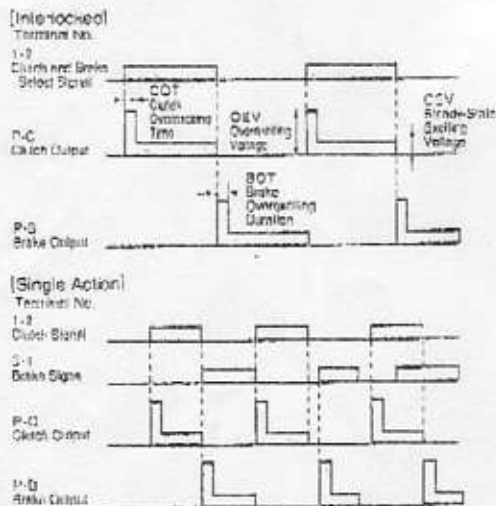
[Interlocked]
Terminal No.
1-2
Clutch and Brake Select Signal
COT
Clutch Overexciting Time
OEV
Overexciting Voltage
CSV
Steady-State Exciting Voltage
P-C
Clutch Output
BOT
Brake Overexciting Duration
P-B
Brake Output

[Single Action]
Terminal No.
1-2
Clutch Signal
3-1
Brake Signal
P-C
Clutch Output
P-B
Brake Output